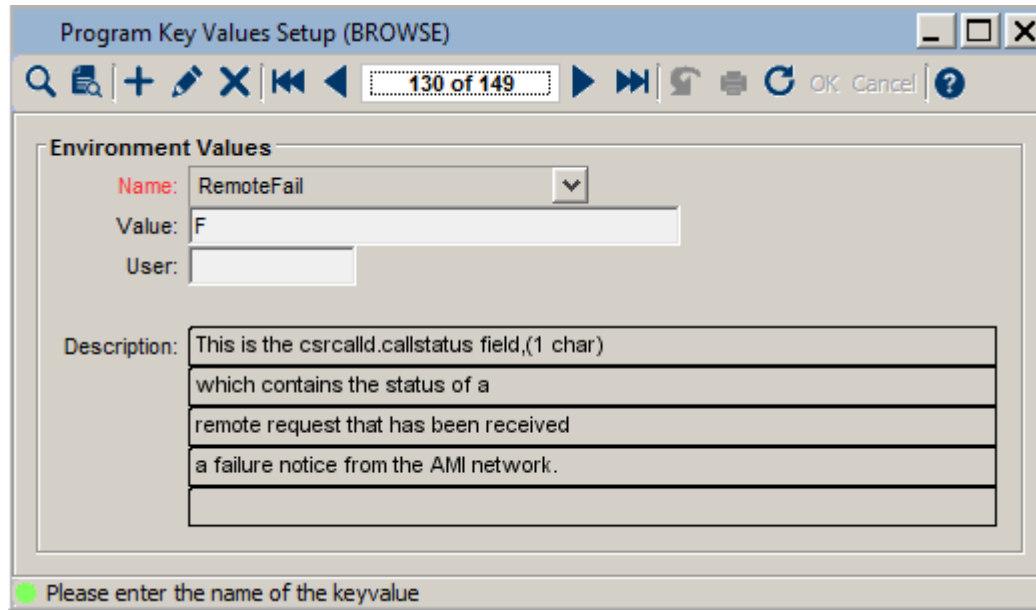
Program Key Values Setup (BROWSE)

130 of 149

OK Cancel

Environment Values

Name: RemoteFail

Value: F

User:

Description: This is the csrcalld.callstatus field,(1 char)
which contains the status of a
remote request that has been received
a failure notice from the AMI network.

Please enter the name of the keyvalue